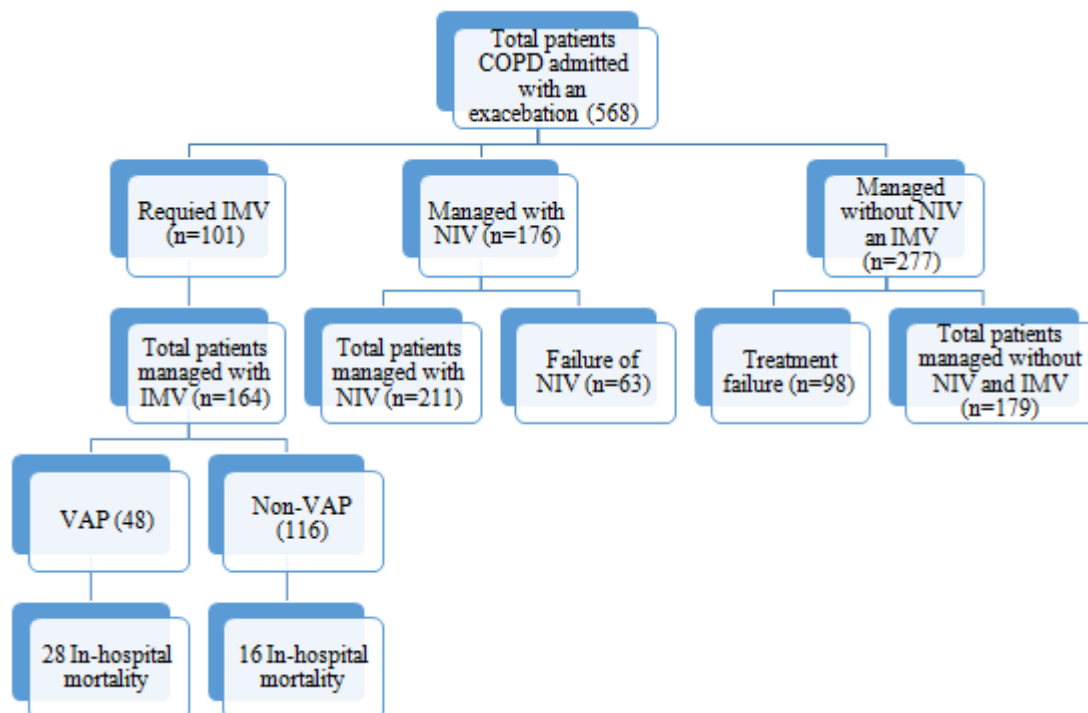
Total patients COPD admitted with an exacebation (568)

Requied IMV (n=101)

Managed with NIV (n=176)

Managed without NIV an IMV (n=277)

Total patients managed with IMV (n=164)

Total patients managed with NIV (n=211)

Failure of NIV (n=63)

Treatment failure (n=98)

Total patients managed without NIV and IMV (n=179)

VAP (48)

Non-VAP (116)

28 In-hospital mortality

16 In-hospital mortality